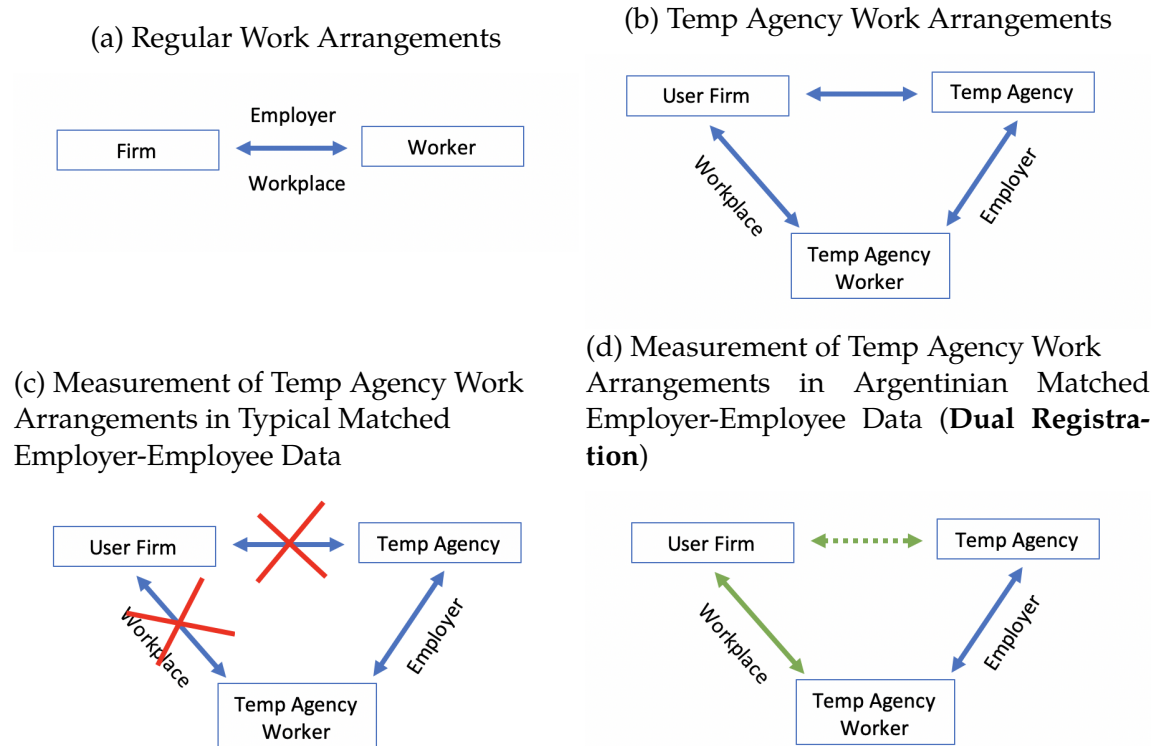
(a) Regular Work Arrangements

Employer

Firm

Worker

Workplace

(b) Temp Agency Work Arrangements

User Firm

Temp Agency

Workplace

Employer

Temp Agency Worker

(c) Measurement of Temp Agency Work Arrangements in Typical Matched Employer-Employee Data

User Firm

Temp Agency

Workplace

Employer

Temp Agency Worker

(d) Measurement of Temp Agency Work Arrangements in Argentinian Matched Employer-Employee Data (**Dual Registration**)

User Firm

Temp Agency

Workplace

Employer

Temp Agency Worker